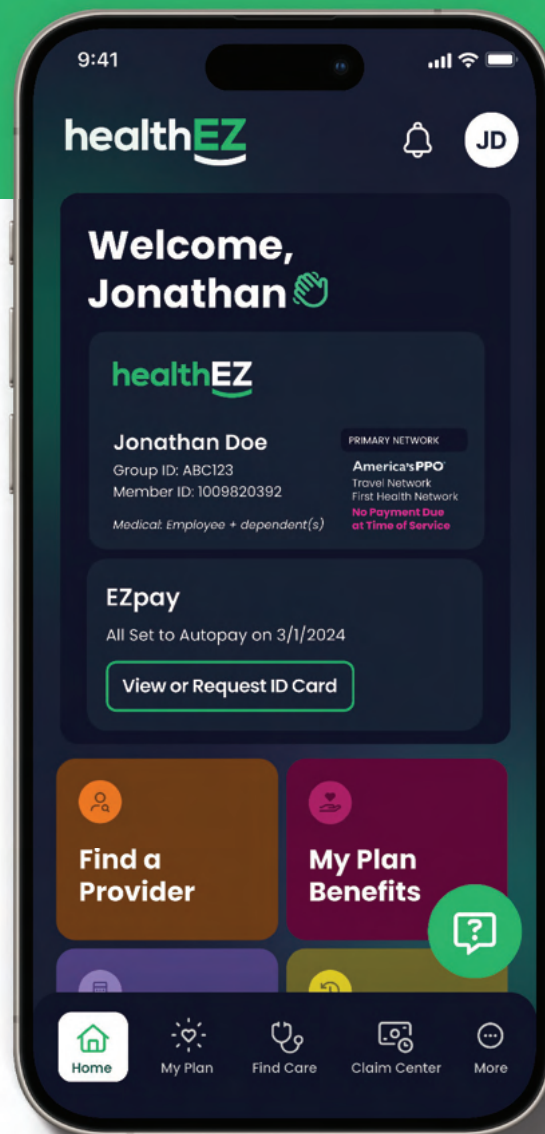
9:41

healthEZ

JD

Welcome, Jonathan

healthEZ

Jonathan Doe
Group ID: ABC123
Member ID: 1009820392

Medical: Employee + dependent(s)

PRIMARY NETWORK

America's PPO
Travel Network
First Health Network
No Payment Due at Time of Service

EZpay
All Set to Autopay on 3/1/2024

View or Request ID Card

Find a Provider

My Plan Benefits

Home
My Plan
Find Care
Claim Center
More